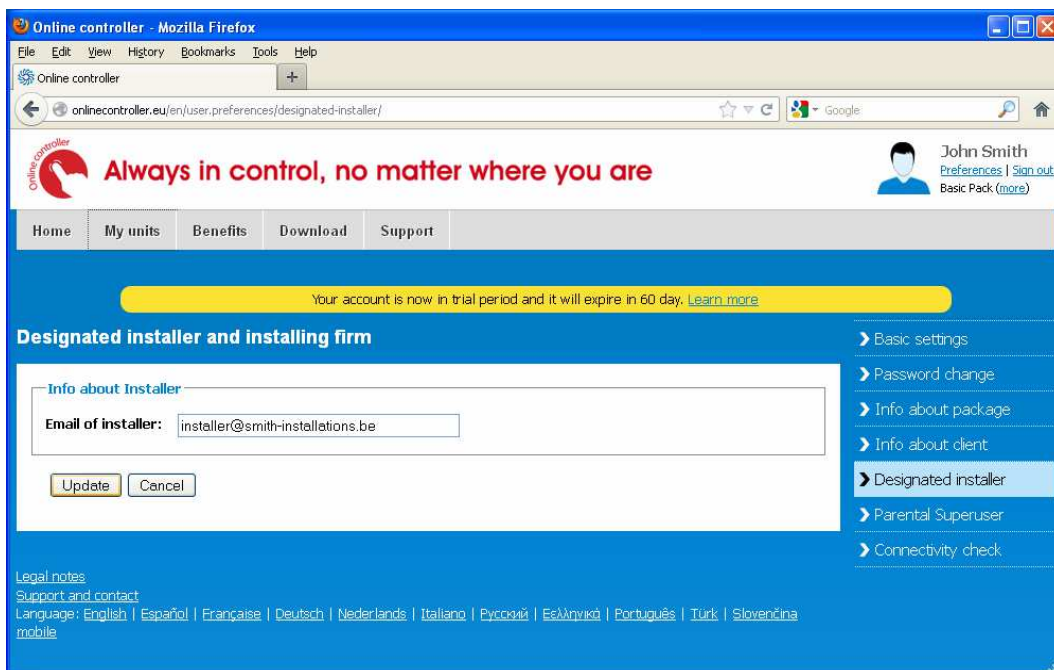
Online controller - Mozilla Firefox

File Edit View History Bookmarks Tools Help

Online controller

onlinecontroller.eu/en/user.preferences/designated-installer/

Google

Online controller

Always in control, no matter where you are

John Smith
Preferences | Sign out
Basic Pack (more)

Home | My units | Benefits | Download | Support

Your account is now in trial period and it will expire in 60 day. Learn more

Designated installer and installing firm

Info about Installer

Email of installer: installer@smith-installations.be

Update Cancel

Basic settings
Password change
Info about package
Info about client
Designated installer
Parental Superuser
Connectivity check

Legal notes
Support and contact
Language: English | Español | Française | Deutsch | Nederlands | Italiano | Русский | Ελληνικά | Português | Türk | Slovenčina
mobile